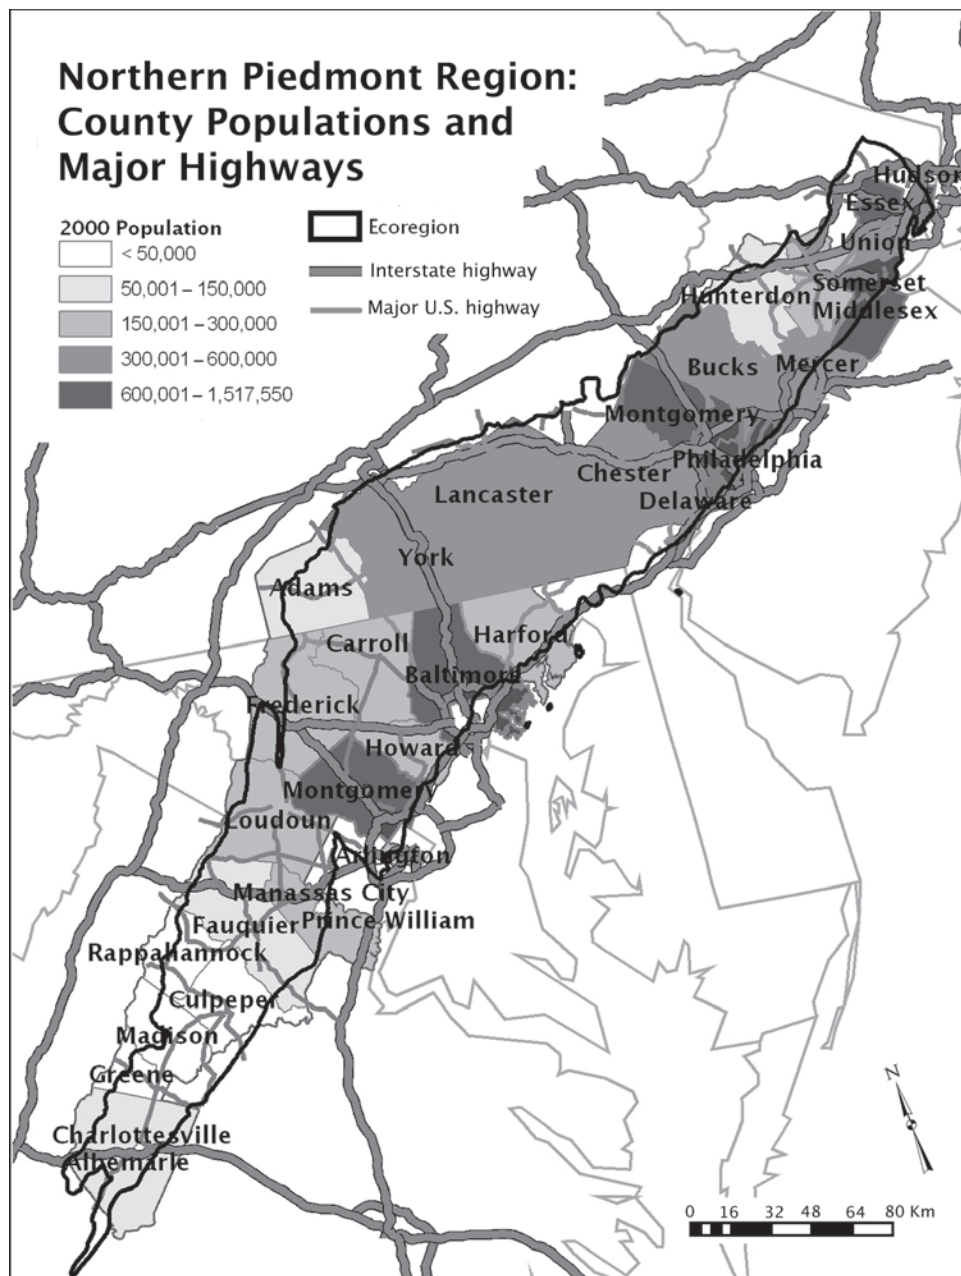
Northern Piedmont Region: County Populations and Major Highways

2000 Population
< 50,000
50,001 – 150,000
150,001 – 300,000
300,001 – 600,000
600,001 – 1,517,550

Ecoregion
Interstate highway
Major U.S. highway

Hudson
Essex
Union
Hunterdon
Somerset
Middlesex
Bucks
Mercer
Montgomery
Philadelphia
Chester
Delaware
Lancaster
York
Adams
Carroll
Harford
Baltimore
Frederick
Howard
Montgomery
Loudoun
Arlington
Manassas City
Fauquier
Prince William
Rappahannock
Culpeper
Madison
Greene
Charlottesville
Albemarle

N

0 16 32 48 64 80 Km